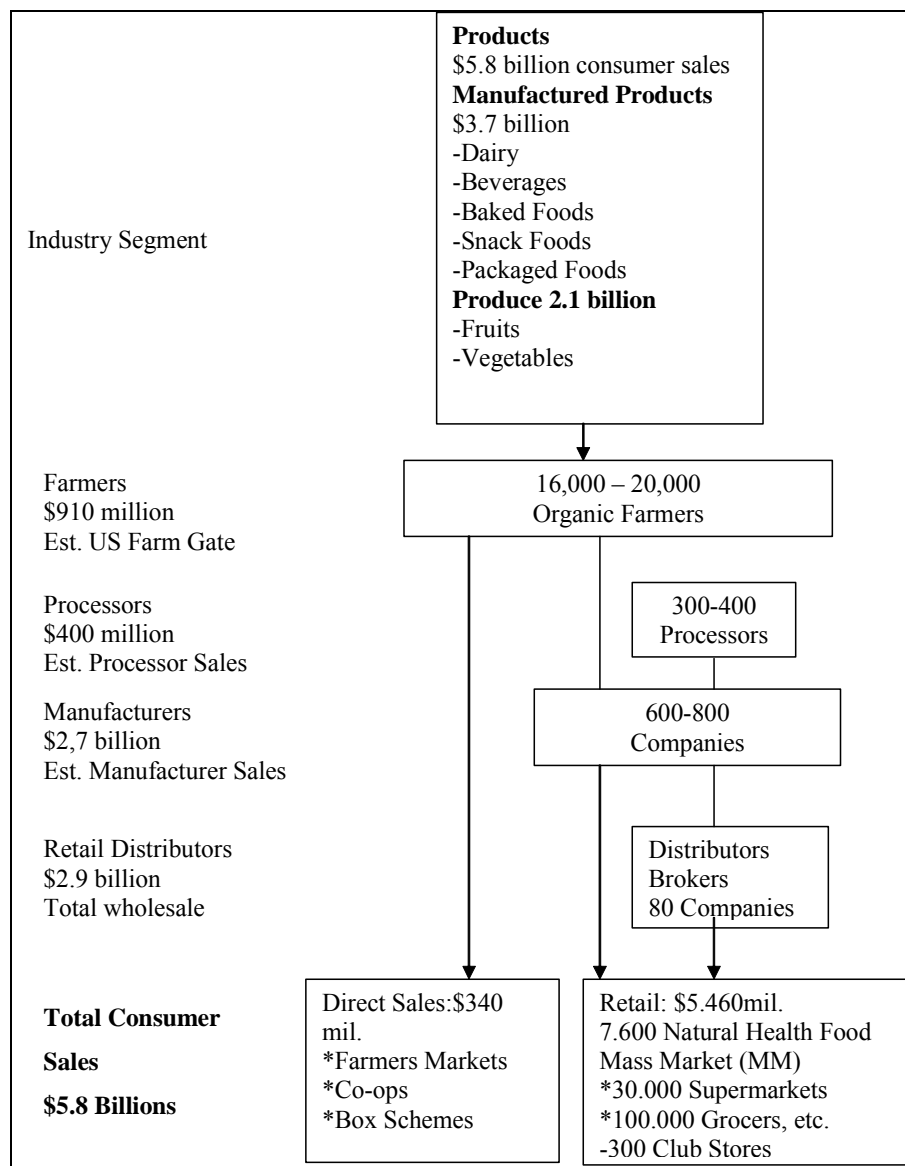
Industry Segment

**Products**
$5.8 billion consumer sales
**Manufactured Products**
$3.7 billion
-Dairy
-Beverages
-Baked Foods
-Snack Foods
-Packaged Foods
**Produce 2.1 billion**
-Fruits
-Vegetables

Farmers
$910 million
Est. US Farm Gate

16,000 – 20,000
Organic Farmers

Processors
$400 million
Est. Processor Sales

300-400
Processors

Manufacturers
$2,7 billion
Est. Manufacturer Sales

600-800
Companies

Retail Distributors
$2.9 billion
Total wholesale

Distributors
Brokers
80 Companies

**Total Consumer Sales**
**$5.8 Billions**

Direct Sales:$340 mil.
*Farmers Markets
*Co-ops
*Box Schemes

Retail: $5.460mil.
7.600 Natural Health Food
Mass Market (MM)
*30.000 Supermarkets
*100.000 Grocers, etc.
-300 Club Stores